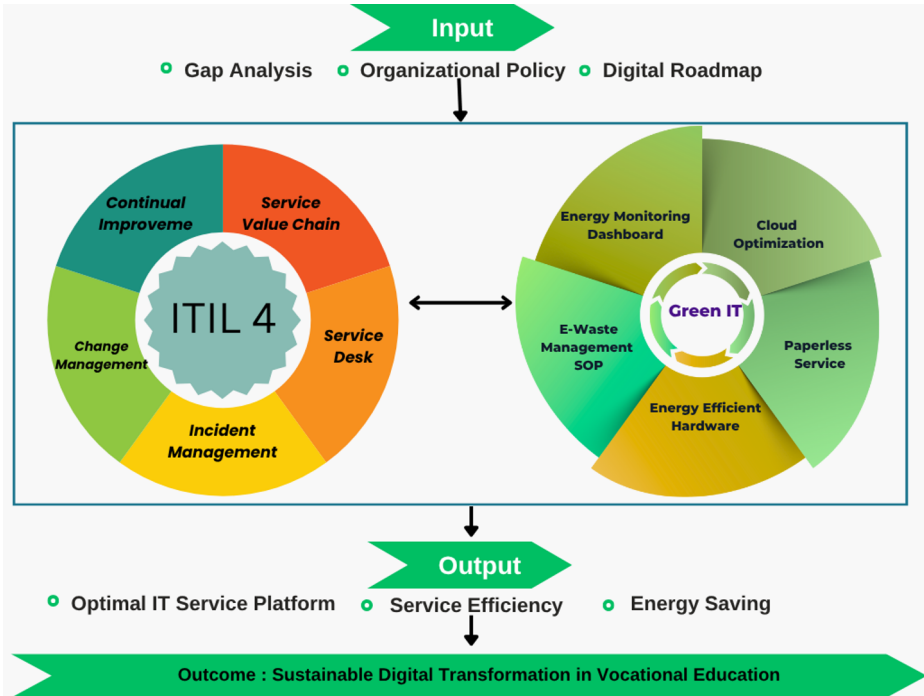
Input

Gap Analysis
Organizational Policy
Digital Roadmap

Continual Improveme
Service Value Chain
ITIL 4
Change Management
Service Desk
Incident Management

Energy Monitoring Dashboard
Cloud Optimization
Green IT
E-Waste Management SOP
Paperless Service
Energy Efficient Hardware

Output

Optimal IT Service Platform
Service Efficiency
Energy Saving

Outcome : Sustainable Digital Transformation in Vocational Education